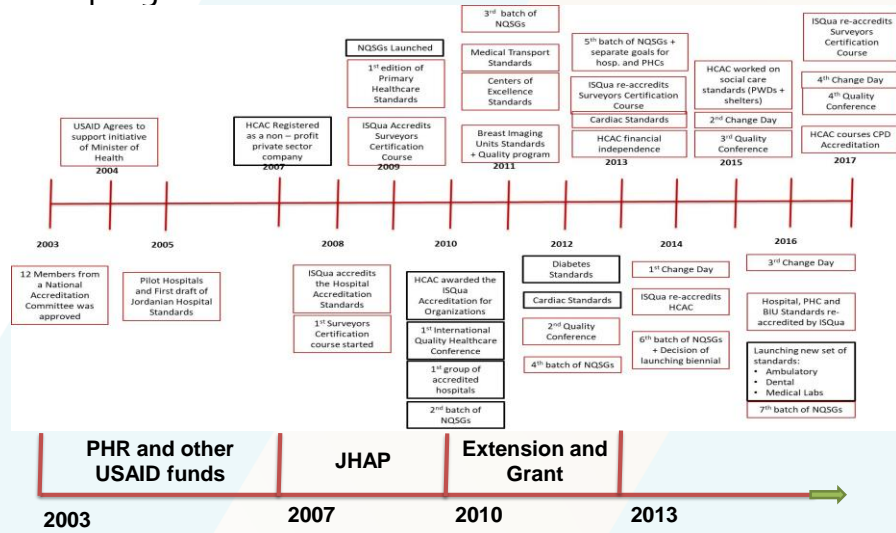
USAID Agrees to support initiative of Minister of Health
2004

HCAC Registered as a non – profit private sector company
2007

NQSGs Launched

1st edition of Primary Healthcare Standards

ISQua Accredits Surveyors Certification Course
2009

3rd batch of NQSGs

Medical Transport Standards

Centers of Excellence Standards

Breast Imaging Units Standards + Quality program
2011

5th batch of NQSGs + separate goals for hosp. and PHCs

ISQua re-accredits Surveyors Certification Course

Cardiac Standards

HCAC financial independence
2013

HCAC worked on social care standards (PWDs + shelters)

2nd Change Day

3rd Quality Conference
2015

ISQua re-accredits Surveyors Certification Course

4th Change Day

4th Quality Conference

HCAC courses CPD Accreditation
2017

2003

12 Members from a National Accreditation Committee was approved

2005

Pilot Hospitals and First draft of Jordanian Hospital Standards

2008

ISQua accredits the Hospital Accreditation Standards

1st Surveyors Certification course started

2010

HCAC awarded the ISQua Accreditation for Organizations

1st International Quality Healthcare Conference

1st group of accredited hospitals

2nd batch of NQSGs

2012

Diabetes Standards

Cardiac Standards

2nd Quality Conference

4th batch of NQSGs

2014

1st Change Day

ISQua re-accredits HCAC

6th batch of NQSGs + Decision of launching biennial

2016

3rd Change Day

Hospital, PHC and BIU Standards re-accredited by ISQua

Launching new set of standards:
• Ambulatory
• Dental
• Medical Labs

7th batch of NQSGs

PHR and other USAID funds

JHAP

Extension and Grant

2003

2007

2010

2013